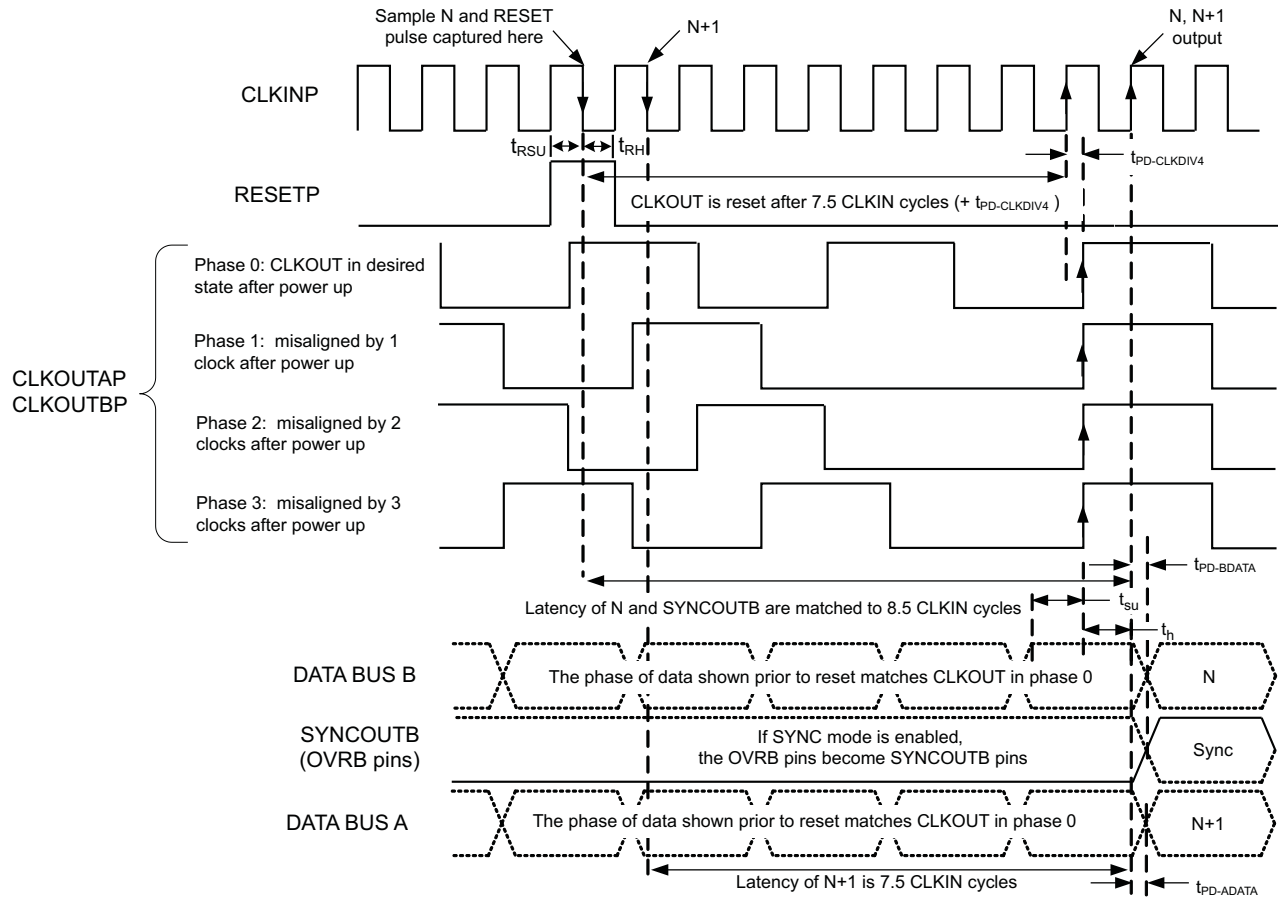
Sample N and RESET pulse captured here

N+1

N, N+1 output

CLKINP

$t_{RSU}$ $t_{RH}$

$t_{PD-CLKDIV4}$

RESETP

CLKOUT is reset after 7.5 CLKIN cycles (+ $t_{PD-CLKDIV4}$ )

Phase 0: CLKOUT in desired state after power up

Phase 1: misaligned by 1 clock after power up

CLKOUTAP
CLKOUTBP

Phase 2: misaligned by 2 clocks after power up

Phase 3: misaligned by 3 clocks after power up

$t_{PD-BDATA}$

Latency of N and SYNCOUTB are matched to 8.5 CLKIN cycles

$t_{su}$

$t_h$

DATA BUS B

The phase of data shown prior to reset matches CLKOUT in phase 0

N

SYNCOUTB
(OVRB pins)

If SYNC mode is enabled, the OVRB pins become SYNCOUTB pins

Sync

DATA BUS A

The phase of data shown prior to reset matches CLKOUT in phase 0

N+1

Latency of N+1 is 7.5 CLKIN cycles

$t_{PD-ADATA}$